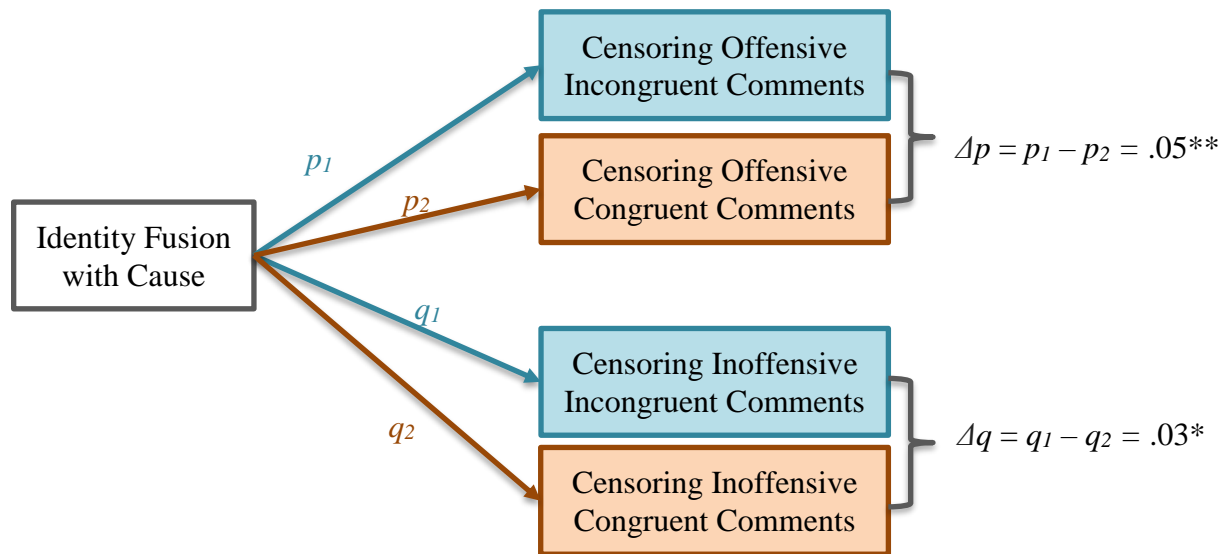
Identity Fusion with Cause

$p_1$

$p_2$

$q_1$

$q_2$

Censoring Offensive Incongruent Comments

Censoring Offensive Congruent Comments

$\Delta p = p_1 - p_2 = .05^{**}$

Censoring Inoffensive Incongruent Comments

Censoring Inoffensive Congruent Comments

$\Delta q = q_1 - q_2 = .03^{*}$